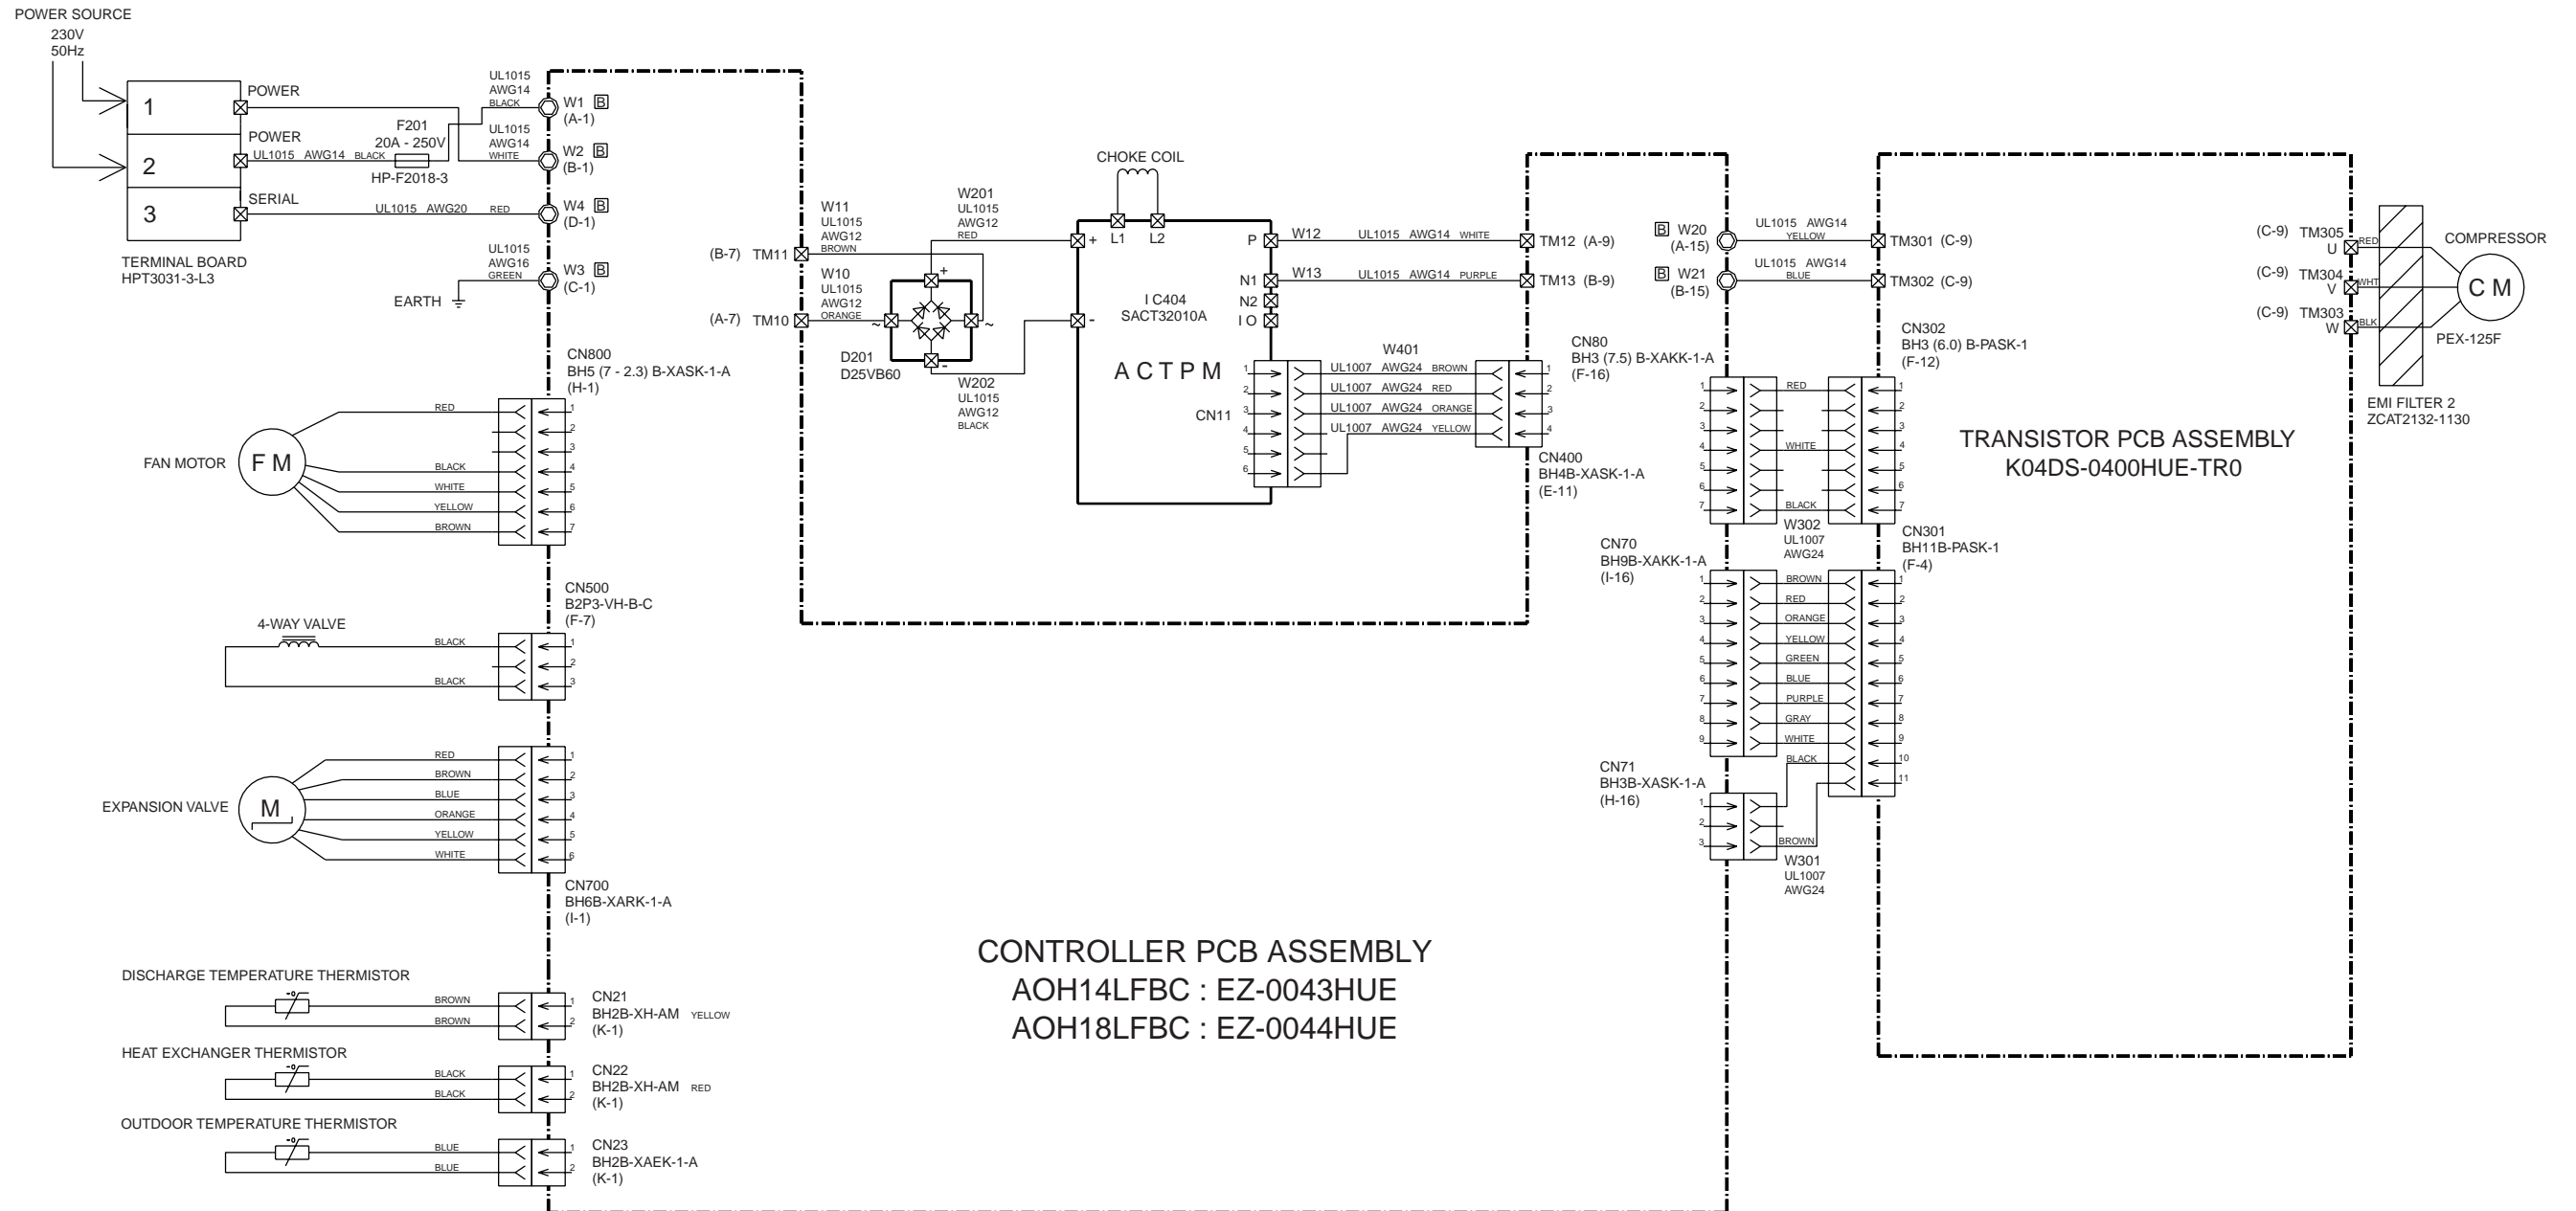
POWER SOURCE
230V
50Hz

1
2
3
POWER
POWER
SERIAL
TERMINAL BOARD
HPT3031-3-L3

F201
20A - 250V
HP-F2018-3
UL1015 AWG14 BLACK

UL1015
AWG14
BLACK
W1 B
(A-1)

UL1015
AWG14
WHITE
W2 B
(B-1)

UL1015 AWG20 RED
W4 B
(D-1)

UL1015
AWG16
GREEN
W3 B
(C-1)

EARTH

CN800
BH5 (7 - 2.3) B-XASK-1-A
(H-1)

FAN MOTOR
F M
RED
BLACK
WHITE
YELLOW
BROWN
1 2 3 4 5 6 7

CN500
B2P3-VH-B-C
(F-7)

4-WAY VALVE
BLACK
BLACK
1 2 3

EXPANSION VALVE
M
RED
BROWN
BLUE
ORANGE
YELLOW
WHITE
1 2 3 4 5 6

CN700
BH6B-XARK-1-A
(I-1)

DISCHARGE TEMPERATURE THERMISTOR
BROWN
BROWN
CN21
BH2B-XH-AM YELLOW
(K-1)

HEAT EXCHANGER THERMISTOR
BLACK
BLACK
CN22
BH2B-XH-AM RED
(K-1)

OUTDOOR TEMPERATURE THERMISTOR
BLUE
BLUE
CN23
BH2B-XAEK-1-A
(K-1)

(B-7) TM11
W11
UL1015
AWG12
BROWN

(A-7) TM10
W10
UL1015
AWG12
ORANGE

W201
UL1015
AWG12
RED

D201
D25VB60

W202
UL1015
AWG12
BLACK

CHOKE COIL
L1 L2

IC404
SACT32010A
A C T P M
P
N1
N2
I O
CN11
1 2 3 4 5 6

W12 UL1015 AWG14 WHITE TM12 (A-9)
W13 UL1015 AWG14 PURPLE TM13 (B-9)

W401
UL1007 AWG24 BROWN
UL1007 AWG24 RED
UL1007 AWG24 ORANGE
UL1007 AWG24 YELLOW

CN80
BH3 (7.5) B-XAKK-1-A
(F-16)

CN400
BH4B-XASK-1-A
(E-11)

B W20
(A-15)
UL1015 AWG14
YELLOW
TM301 (C-9)

B W21
(B-15)
UL1015 AWG14
BLUE
TM302 (C-9)

CN302
BH3 (6.0) B-PASK-1
(F-12)

RED
WHITE
BLACK
W302
UL1007
AWG24

CN301
BH11B-PASK-1
(F-4)

CN70
BH9B-XAKK-1-A
(I-16)
BROWN
RED
ORANGE
YELLOW
GREEN
BLUE
PURPLE
GRAY
WHITE
BLACK

CN71
BH3B-XASK-1-A
(H-16)
BROWN
W301
UL1007
AWG24

(C-9) TM305 U RED
(C-9) TM304 V WHT
(C-9) TM303 W BLK
COMPRESSOR
C M
PEX-125F
EMI FILTER 2
ZCAT2132-1130

TRANSISTOR PCB ASSEMBLY
K04DS-0400HUE-TR0

CONTROLLER PCB ASSEMBLY
AOH14LFBC : EZ-0043HUE
AOH18LFBC : EZ-0044HUE